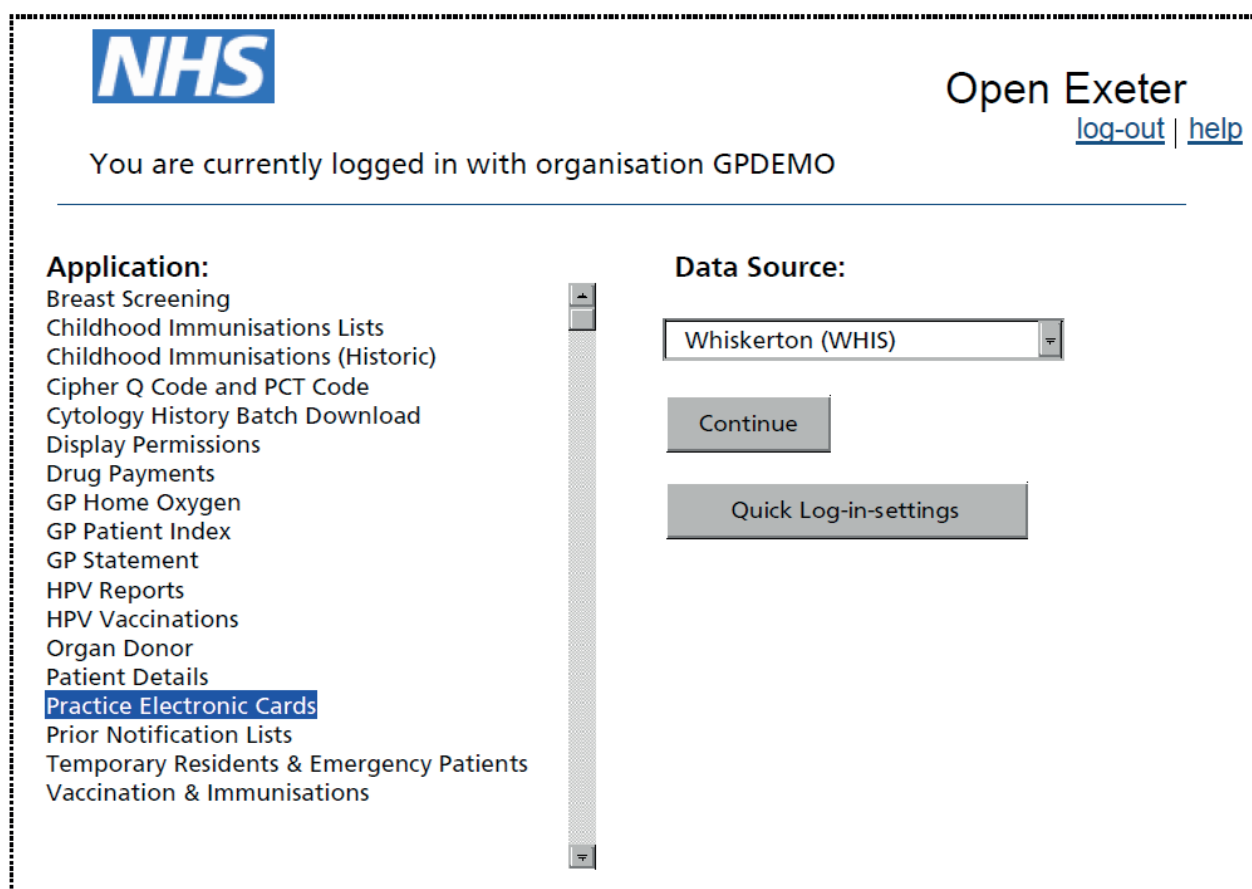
NHS

Open Exeter
log-out | help

You are currently logged in with organisation GPDEMO

Application:
Breast Screening
Childhood Immunisations Lists
Childhood Immunisations (Historic)
Cipher Q Code and PCT Code
Cytology History Batch Download
Display Permissions
Drug Payments
GP Home Oxygen
GP Patient Index
GP Statement
HPV Reports
HPV Vaccinations
Organ Donor
Patient Details
Practice Electronic Cards
Prior Notification Lists
Temporary Residents & Emergency Patients
Vaccination & Immunisations

Data Source:
Whiskerton (WHIS)

Continue

Quick Log-in-settings